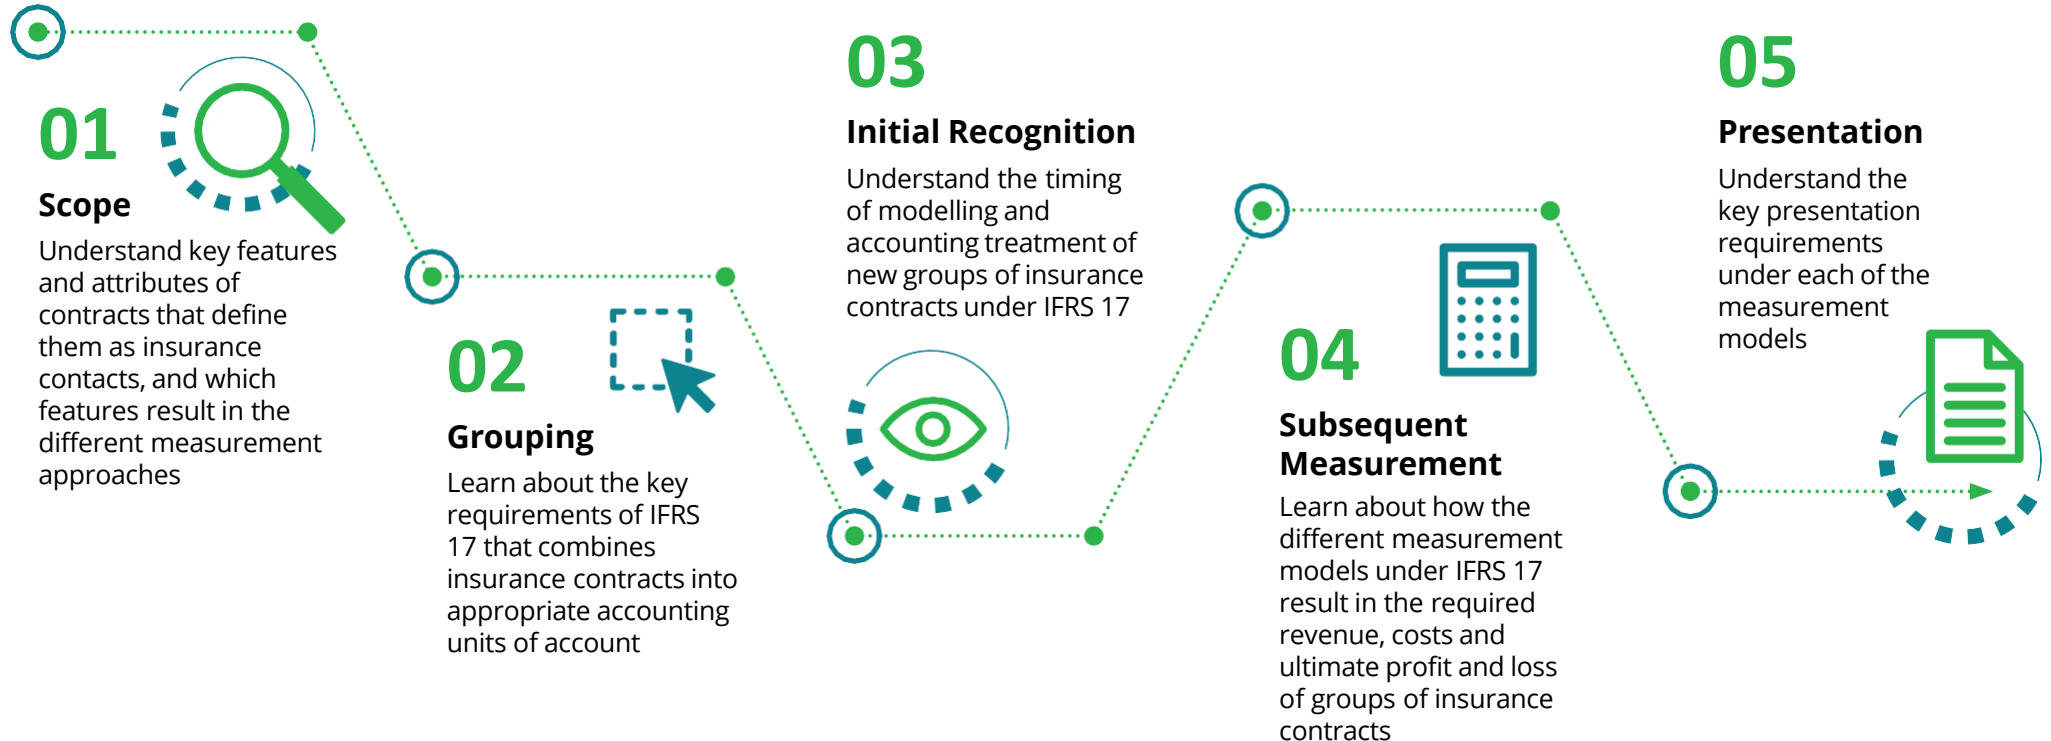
01
Scope
Understand key features and attributes of contracts that define them as insurance contacts, and which features result in the different measurement approaches

02
Grouping
Learn about the key requirements of IFRS 17 that combines insurance contracts into appropriate accounting units of account

03
Initial Recognition
Understand the timing of modelling and accounting treatment of new groups of insurance contracts under IFRS 17

04
Subsequent Measurement
Learn about how the different measurement models under IFRS 17 result in the required revenue, costs and ultimate profit and loss of groups of insurance contracts

05
Presentation
Understand the key presentation requirements under each of the measurement models